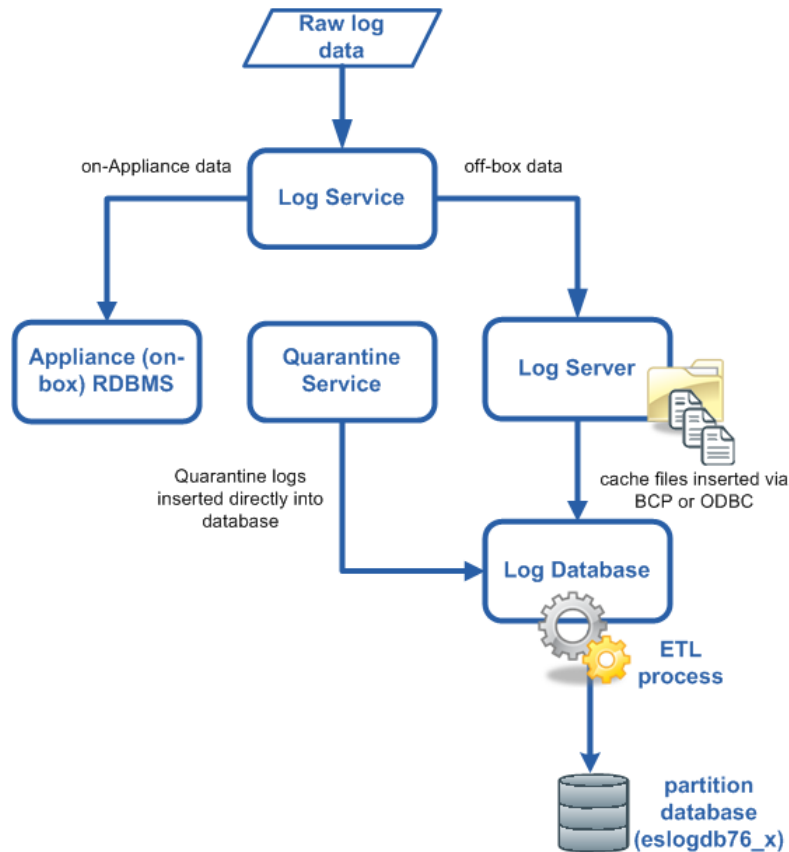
Raw log data

on-Appliance data

Log Service

off-box data

Appliance (on-box) RDBMS

Quarantine Service

Log Server

Quarantine logs inserted directly into database

cache files inserted via BCP or ODBC

Log Database

ETL process

partition database (eslogdb76_x)